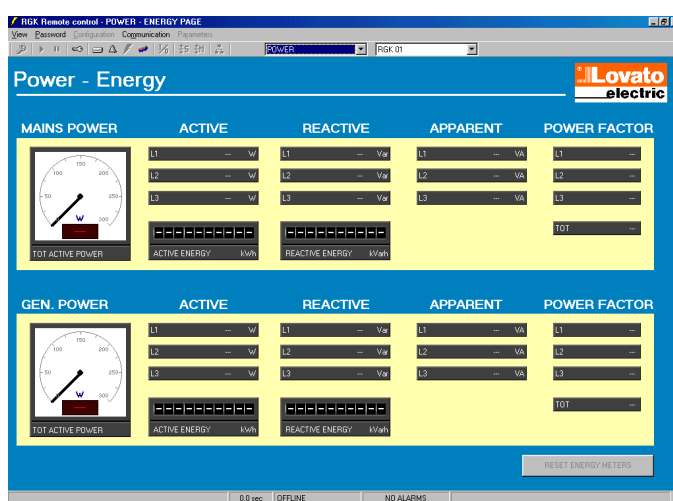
RGK Remote control - POWER - ENERGY PAGE

View Password Configuration Communication Parameters

POWER
RGK.01

Power - Energy

Lovato electric

MAINS POWER
ACTIVE
REACTIVE
APPARENT
POWER FACTOR

150
100
200
50
250
0
300
W
---

TOT ACTIVE POWER

| L1 | --- | W |
|---|---|---|
| L2 | --- | W |
| L3 | --- | W |

| L1 | --- | Var |
|---|---|---|
| L2 | --- | Var |
| L3 | --- | Var |

| L1 | --- | VA |
|---|---|---|
| L2 | --- | VA |
| L3 | --- | VA |

| L1 | --- |
|---|---|
| L2 | --- |
| L3 | --- |
| TOT | --- |

----------
ACTIVE ENERGY kWh

----------
REACTIVE ENERGY kVarh

GEN. POWER
ACTIVE
REACTIVE
APPARENT
POWER FACTOR

150
100
200
50
250
0
300
W
---

TOT ACTIVE POWER

| L1 | --- | W |
|---|---|---|
| L2 | --- | W |
| L3 | --- | W |

| L1 | --- | Var |
|---|---|---|
| L2 | --- | Var |
| L3 | --- | Var |

| L1 | --- | VA |
|---|---|---|
| L2 | --- | VA |
| L3 | --- | VA |

| L1 | --- |
|---|---|
| L2 | --- |
| L3 | --- |
| TOT | --- |

----------
ACTIVE ENERGY kWh

----------
REACTIVE ENERGY kVarh

RESET ENERGY METERS

0.0 sec OFFLINE NO ALARMS